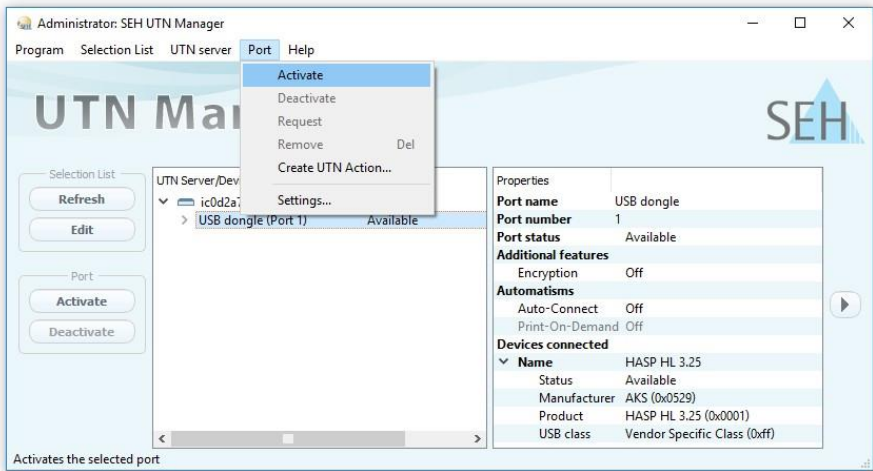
Administrator: SEH UTN Manager

Program Selection List UTN server Port Help

Activate
Deactivate
Request
Remove Del
Create UTN Action...
Settings...

UTN Mar

SEH

Selection List
Refresh
Edit

Port
Activate
Deactivate

UTN Server/Dev
ic0d2a7
USB dongle (Port 1) Available

| Properties | |
|---|---|
| Port name | USB dongle |
| Port number | 1 |
| Port status | Available |
| Additional features | |
| Encryption | Off |
| Automatisms | |
| Auto-Connect | Off |
| Print-On-Demand | Off |
| Devices connected | |
| Name | HASP HL 3.25 |
| Status | Available |
| Manufacturer | AKS (0x0529) |
| Product | HASP HL 3.25 (0x0001) |
| USB class | Vendor Specific Class (0xff) |

Activates the selected port